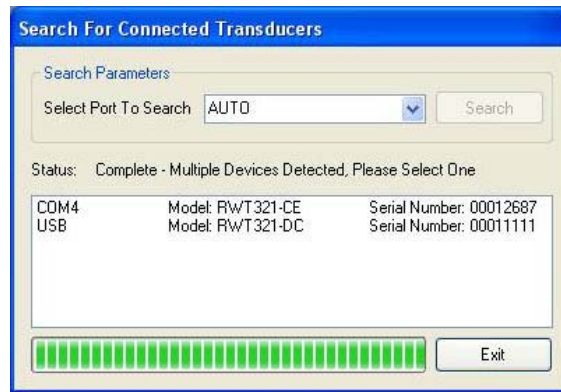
Search For Connected Transducers

Search Parameters

Select Port To Search AUTO

Search

Status: Complete - Multiple Devices Detected, Please Select One

| COM4 | Model: RWT321-CE | Serial Number: 00012687 |
|---|---|---|
| USB | Model: RWT321-DC | Serial Number: 00011111 |

Exit